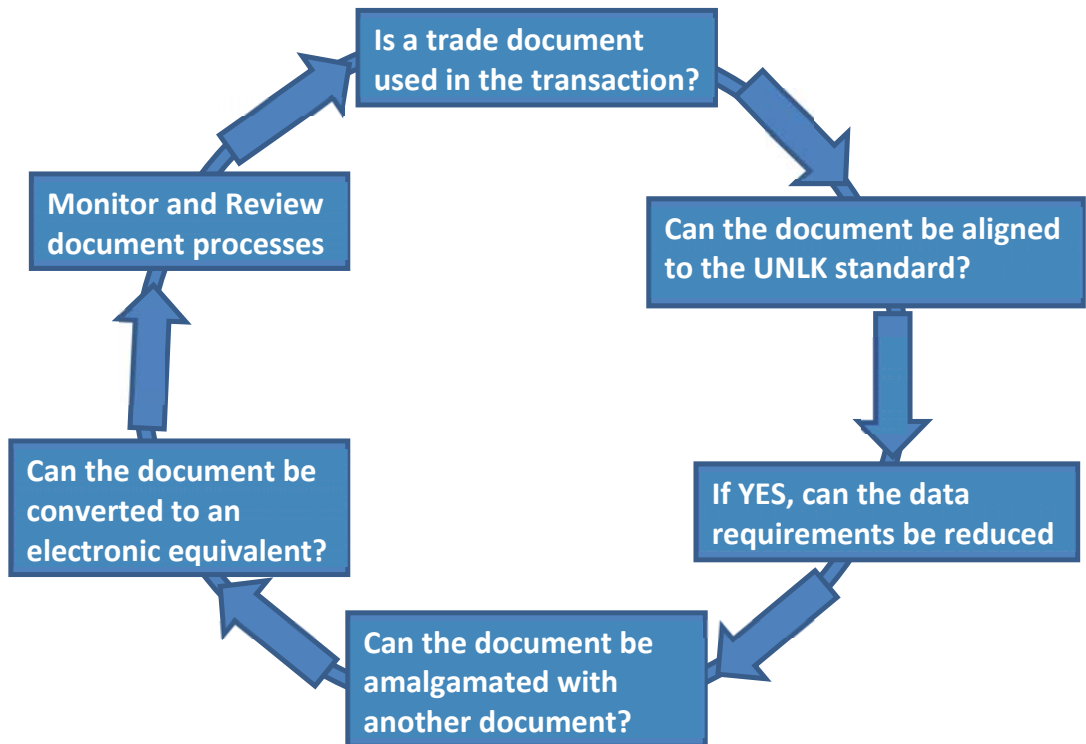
Is a trade document used in the transaction?

Can the document be aligned to the UNLK standard?

If YES, can the data requirements be reduced

Can the document be amalgamated with another document?

Can the document be converted to an electronic equivalent?

Monitor and Review document processes